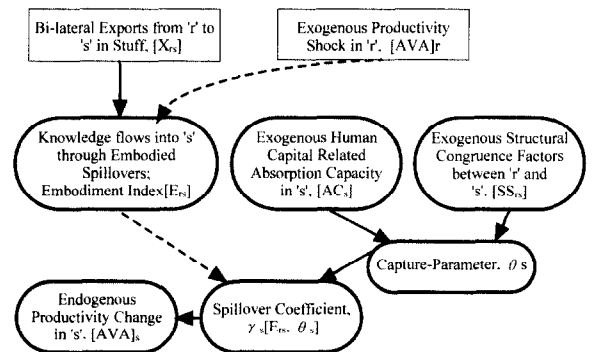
Bi-lateral Exports from 'r' to 's' in Stuff, $[X_{rs}]$

Exogenous Productivity Shock in 'r'. [AVA]r

Knowledge flows into 's' through Embodied Spillovers; Embodiment Index$[E_{rs}]$

Exogenous Human Capital Related Absorption Capacity in 's'. $[AC_s]$

Exogenous Structural Congruence Factors between 'r' and 's'. $[SS_{rs}]$

Capture-Parameter. $\theta$ s

Endogenous Productivity Change in 's'. $[AVA]_s$

Spillover Coefficient, $\gamma_s[F_{rs}, \theta_s]$